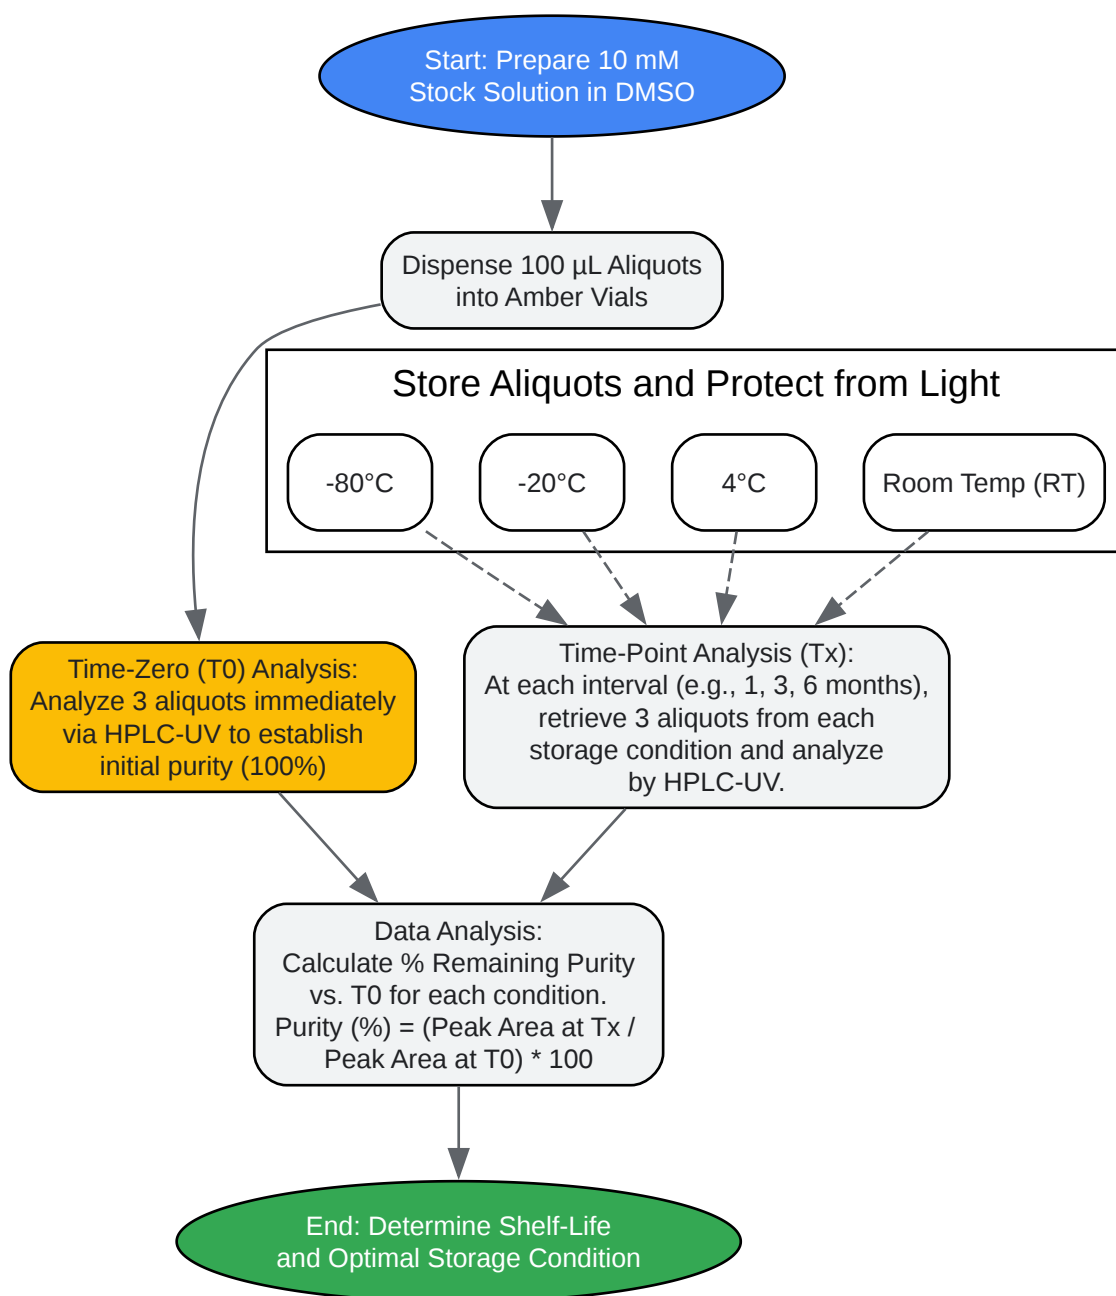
Start: Prepare 10 mM Stock Solution in DMSO

Dispense 100 µL Aliquots into Amber Vials

Store Aliquots and Protect from Light

-80°C

-20°C

4°C

Room Temp (RT)

Time-Zero (T0) Analysis: Analyze 3 aliquots immediately via HPLC-UV to establish initial purity (100%)

Time-Point Analysis (Tx): At each interval (e.g., 1, 3, 6 months), retrieve 3 aliquots from each storage condition and analyze by HPLC-UV.

Data Analysis: Calculate % Remaining Purity vs. T0 for each condition. Purity (%) = (Peak Area at Tx / Peak Area at T0) * 100

End: Determine Shelf-Life and Optimal Storage Condition